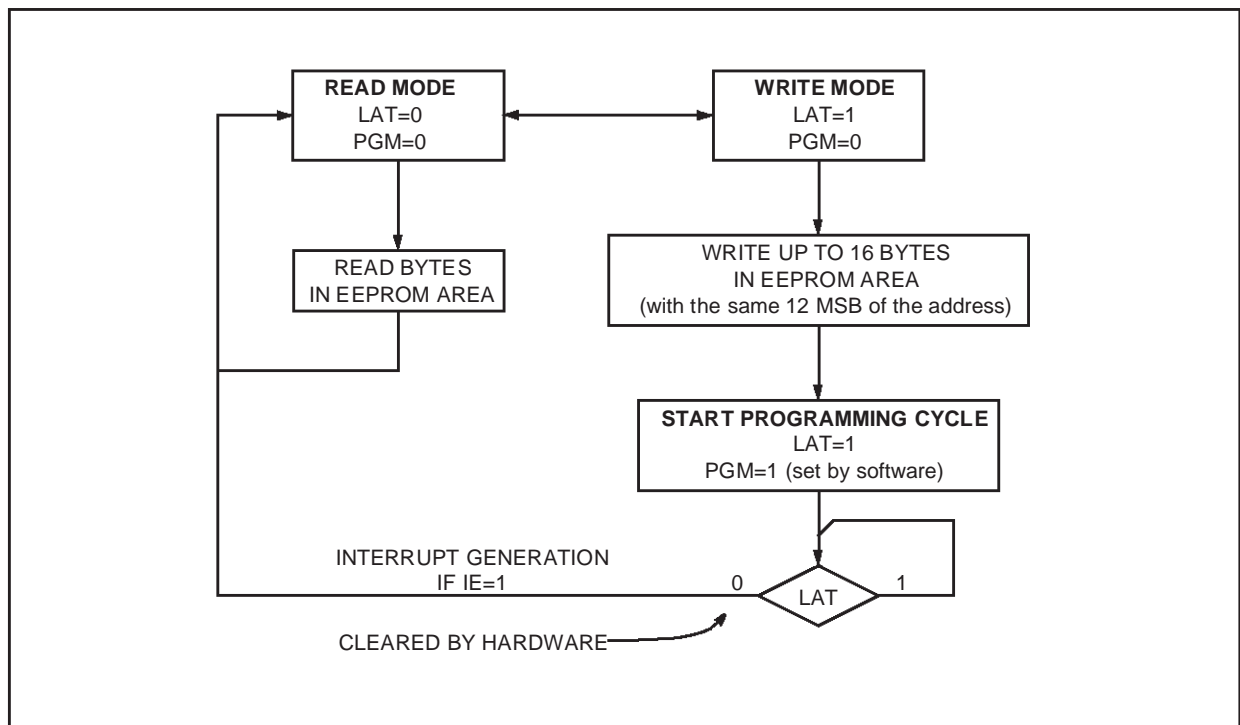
READ MODE
LAT=0
PGM=0

WRITE MODE
LAT=1
PGM=0

READ BYTES
IN EEPROM AREA

WRITE UP TO 16 BYTES
IN EEPROM AREA
(with the same 12 MSB of the address)

START PROGRAMMING CYCLE
LAT=1
PGM=1 (set by software)

INTERRUPT GENERATION
IF IE=1

0

LAT

1

CLEARED BY HARDWARE